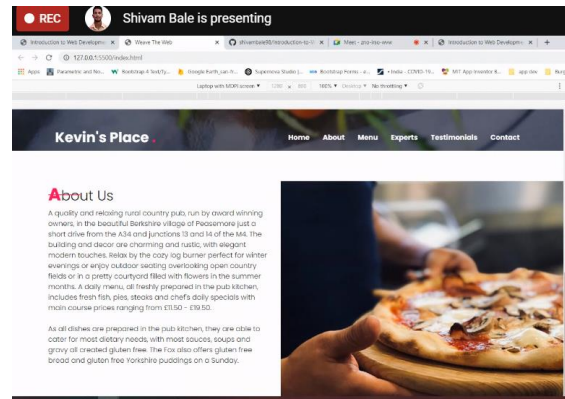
REC Shivam Bale is presenting

Introduction to Web Developme × | Weave The Web × | shivambale90/introduction-to-... × | Meet - ... × | Introduction to Web Developme × | +

127.0.0.1:5500/index.html

Apps | Parametric and No... | Bootstrap 4 Tutorial... | Google Earth_san fr... | Supernova Studio |... | Bootstrap Forms - a... | India - COVID-19... | MIT App Inventor 2... | app dev

Laptop with MDPI screen ▾ 1280 × 800 100% ▾ Desktop ▾ No throttling ▾

Kevin's Place.

Home About Menu Experts Testimonials Contact

About Us

A quality and relaxing rural country pub, run by award winning owners, in the beautiful Berkshire village of Peasemore just a short drive from the A34 and junctions 13 and 14 of the M4. The building and decor are charming and rustic, with elegant modern touches. Relax by the cozy log burner perfect for winter evenings or enjoy outdoor seating overlooking open country fields or in a pretty courtyard filled with flowers in the summer months. A daily menu, all freshly prepared in the pub kitchen, includes fresh fish, pies, steaks and chef's daily specials with main course prices ranging from £11.50 - £19.50.

As all dishes are prepared in the pub kitchen, they are able to cater for most dietary needs, with most sauces, soups and gravy all created gluten free. The Fox also offers gluten free bread and gluten free Yorkshire puddings on a Sunday.